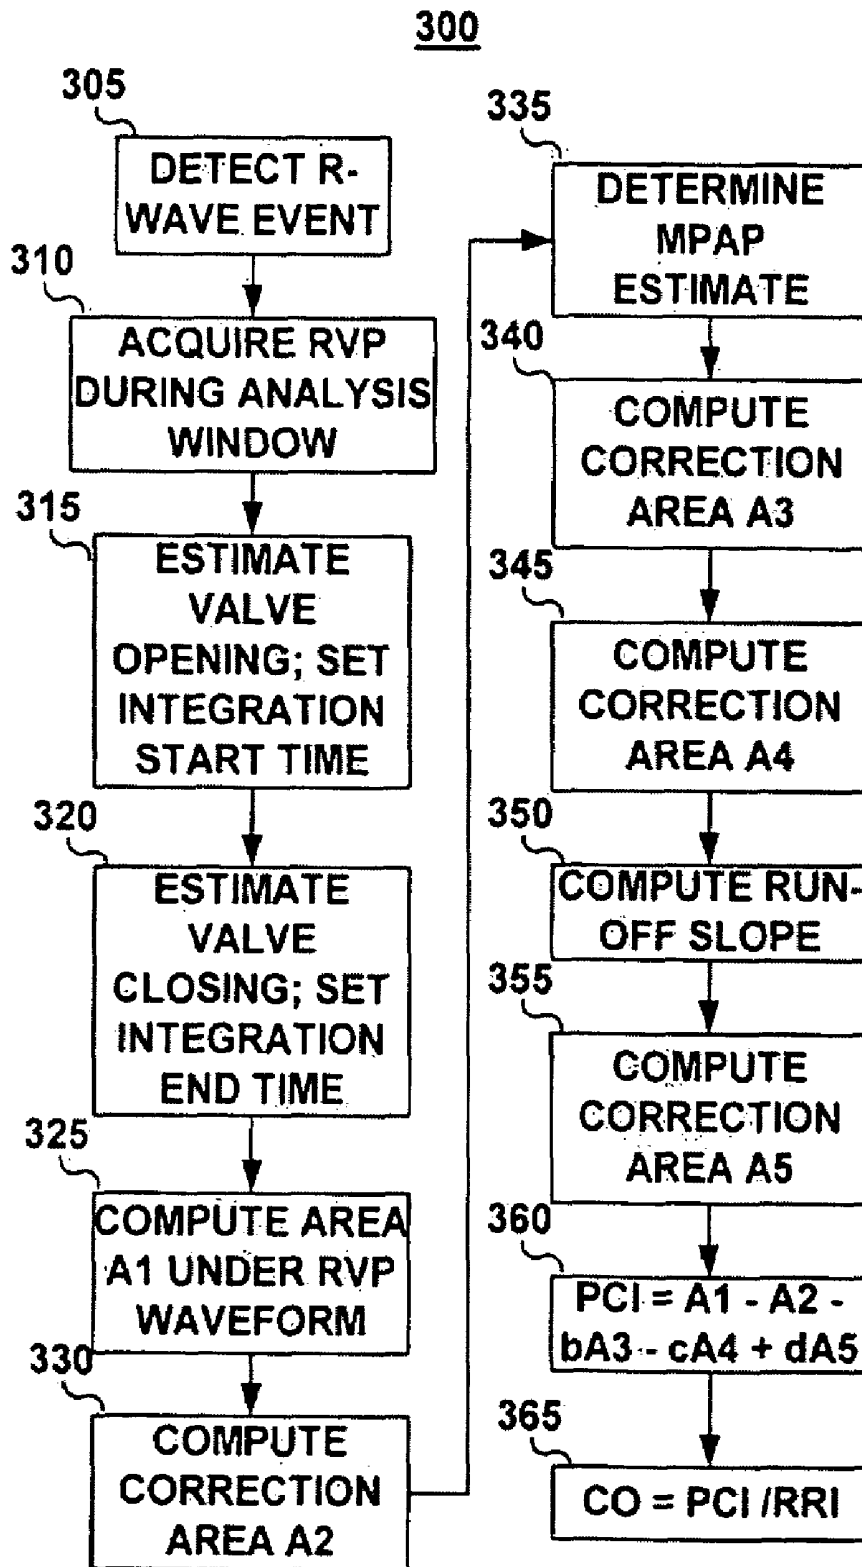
300

305

DETECT R-WAVE EVENT

310

ACQUIRE RVP DURING ANALYSIS WINDOW

315

ESTIMATE VALVE OPENING; SET INTEGRATION START TIME

320

ESTIMATE VALVE CLOSING; SET INTEGRATION END TIME

325

COMPUTE AREA A1 UNDER RVP WAVEFORM

330

COMPUTE CORRECTION AREA A2

335

DETERMINE MPAP ESTIMATE

340

COMPUTE CORRECTION AREA A3

345

COMPUTE CORRECTION AREA A4

350

COMPUTE RUN-OFF SLOPE

355

COMPUTE CORRECTION AREA A5

360

PCI = A1 - A2 - bA3 - cA4 + dA5

365

CO = PCI /RRI